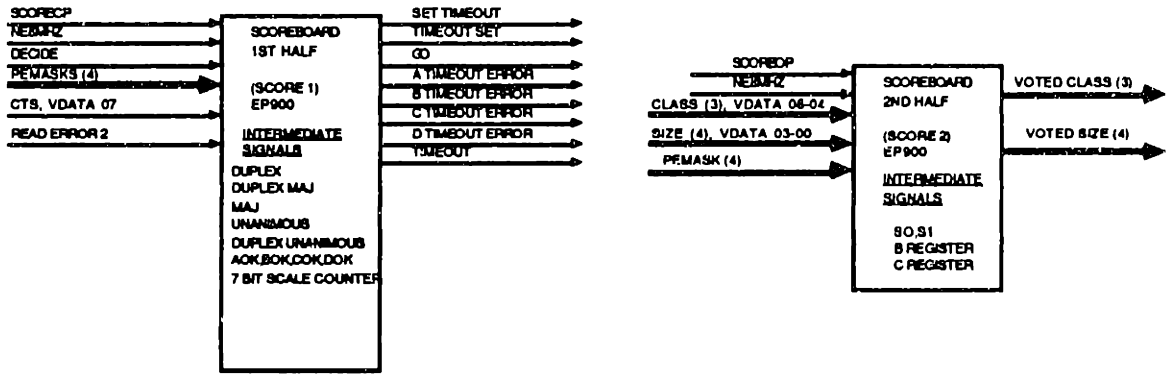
SCORECP
NEBMRZ
DECIDE
PEMASKS (4)
CTS, VDATA 07
READ ERROR 2

SCOREBOARD
1ST HALF

(SCORE 1)
EP900

INTERMEDIATE SIGNALS
DUPLEX
DUPLEX MAJ
MAJ
UNANIMOUS
DUPLEX UNANIMOUS
AOK,BOK,COK,DOK
7 BIT SCALE COUNTER

SET TIMEOUT
TIMEOUT SET
GO
A TIMEOUT ERROR
B TIMEOUT ERROR
C TIMEOUT ERROR
D TIMEOUT ERROR
TIMEOUT

SCORECP
NEBMRZ
CLASS (3), VDATA 06-04
SIZE (4), VDATA 03-00
PEMASK (4)

SCOREBOARD
2ND HALF

(SCORE 2)
EP900

INTERMEDIATE SIGNALS

S0,S1
B REGISTER
C REGISTER

VOTED CLASS (3)
VOTED SIZE (4)